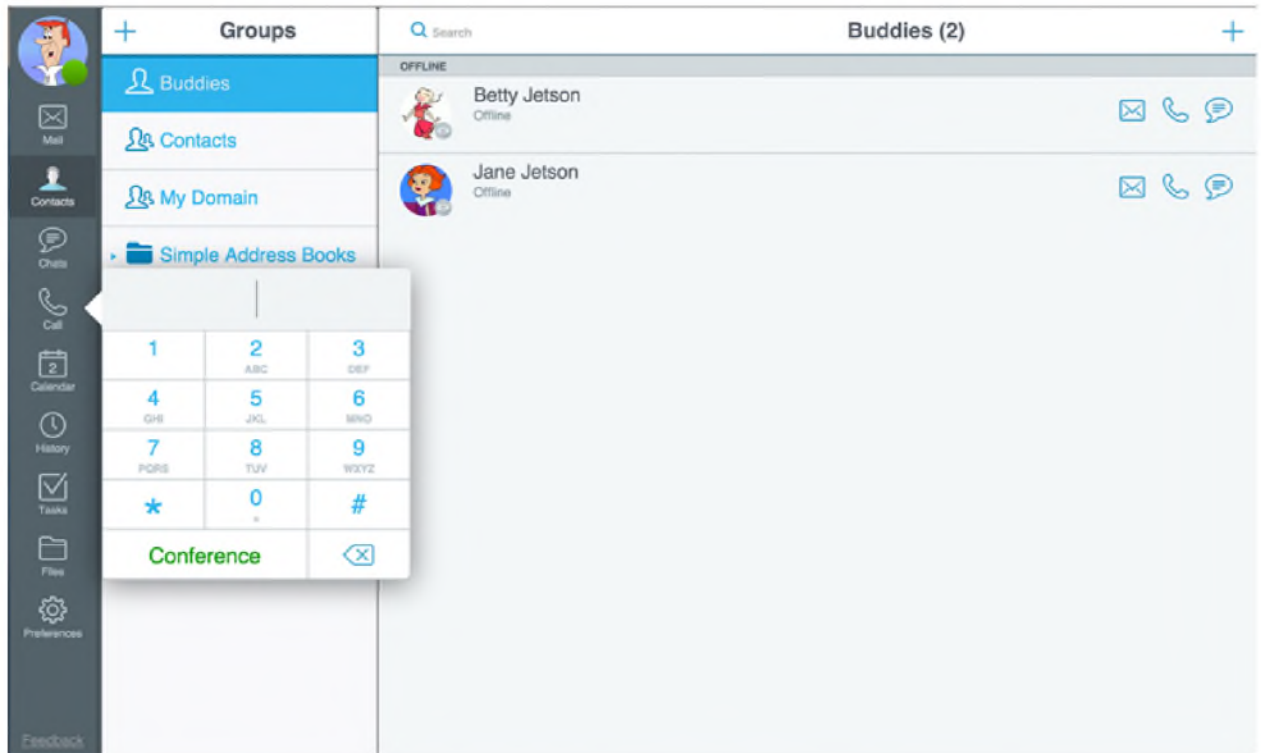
Mail
Contacts
Chats
Call
2
Calendar
History
Tasks
Files
Preferences
Feedback

+ Groups
Buddies
Contacts
My Domain
Simple Address Books

| 1 | 2 ABC | 3 DEF |
|---|---|---|
| 4 GHI | 5 JKL | 6 MNO |
| 7 PQRS | 8 TUV | 9 WXYZ |
| * | 0 + | # |

Conference

Search
Buddies (2)
+
OFFLINE
Betty Jetson
Offline
Jane Jetson
Offline